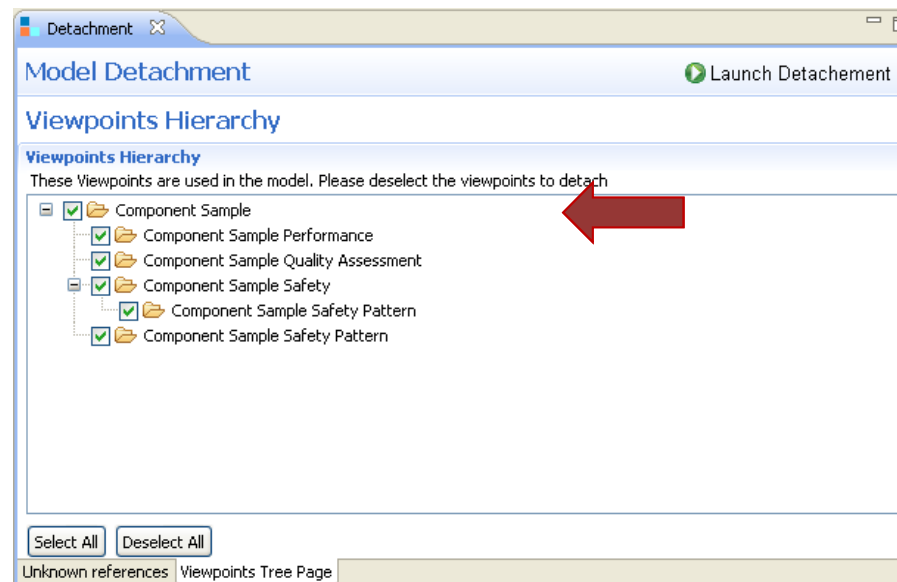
Detachment

Model Detachment

Launch Detachement

Viewpoints Hierarchy

Viewpoints Hierarchy

These Viewpoints are used in the model. Please deselect the viewpoints to detach

Component Sample
Component Sample Performance
Component Sample Quality Assessment
Component Sample Safety
Component Sample Safety Pattern
Component Sample Safety Pattern

Select All
Deselect All

Unknown references
Viewpoints Tree Page